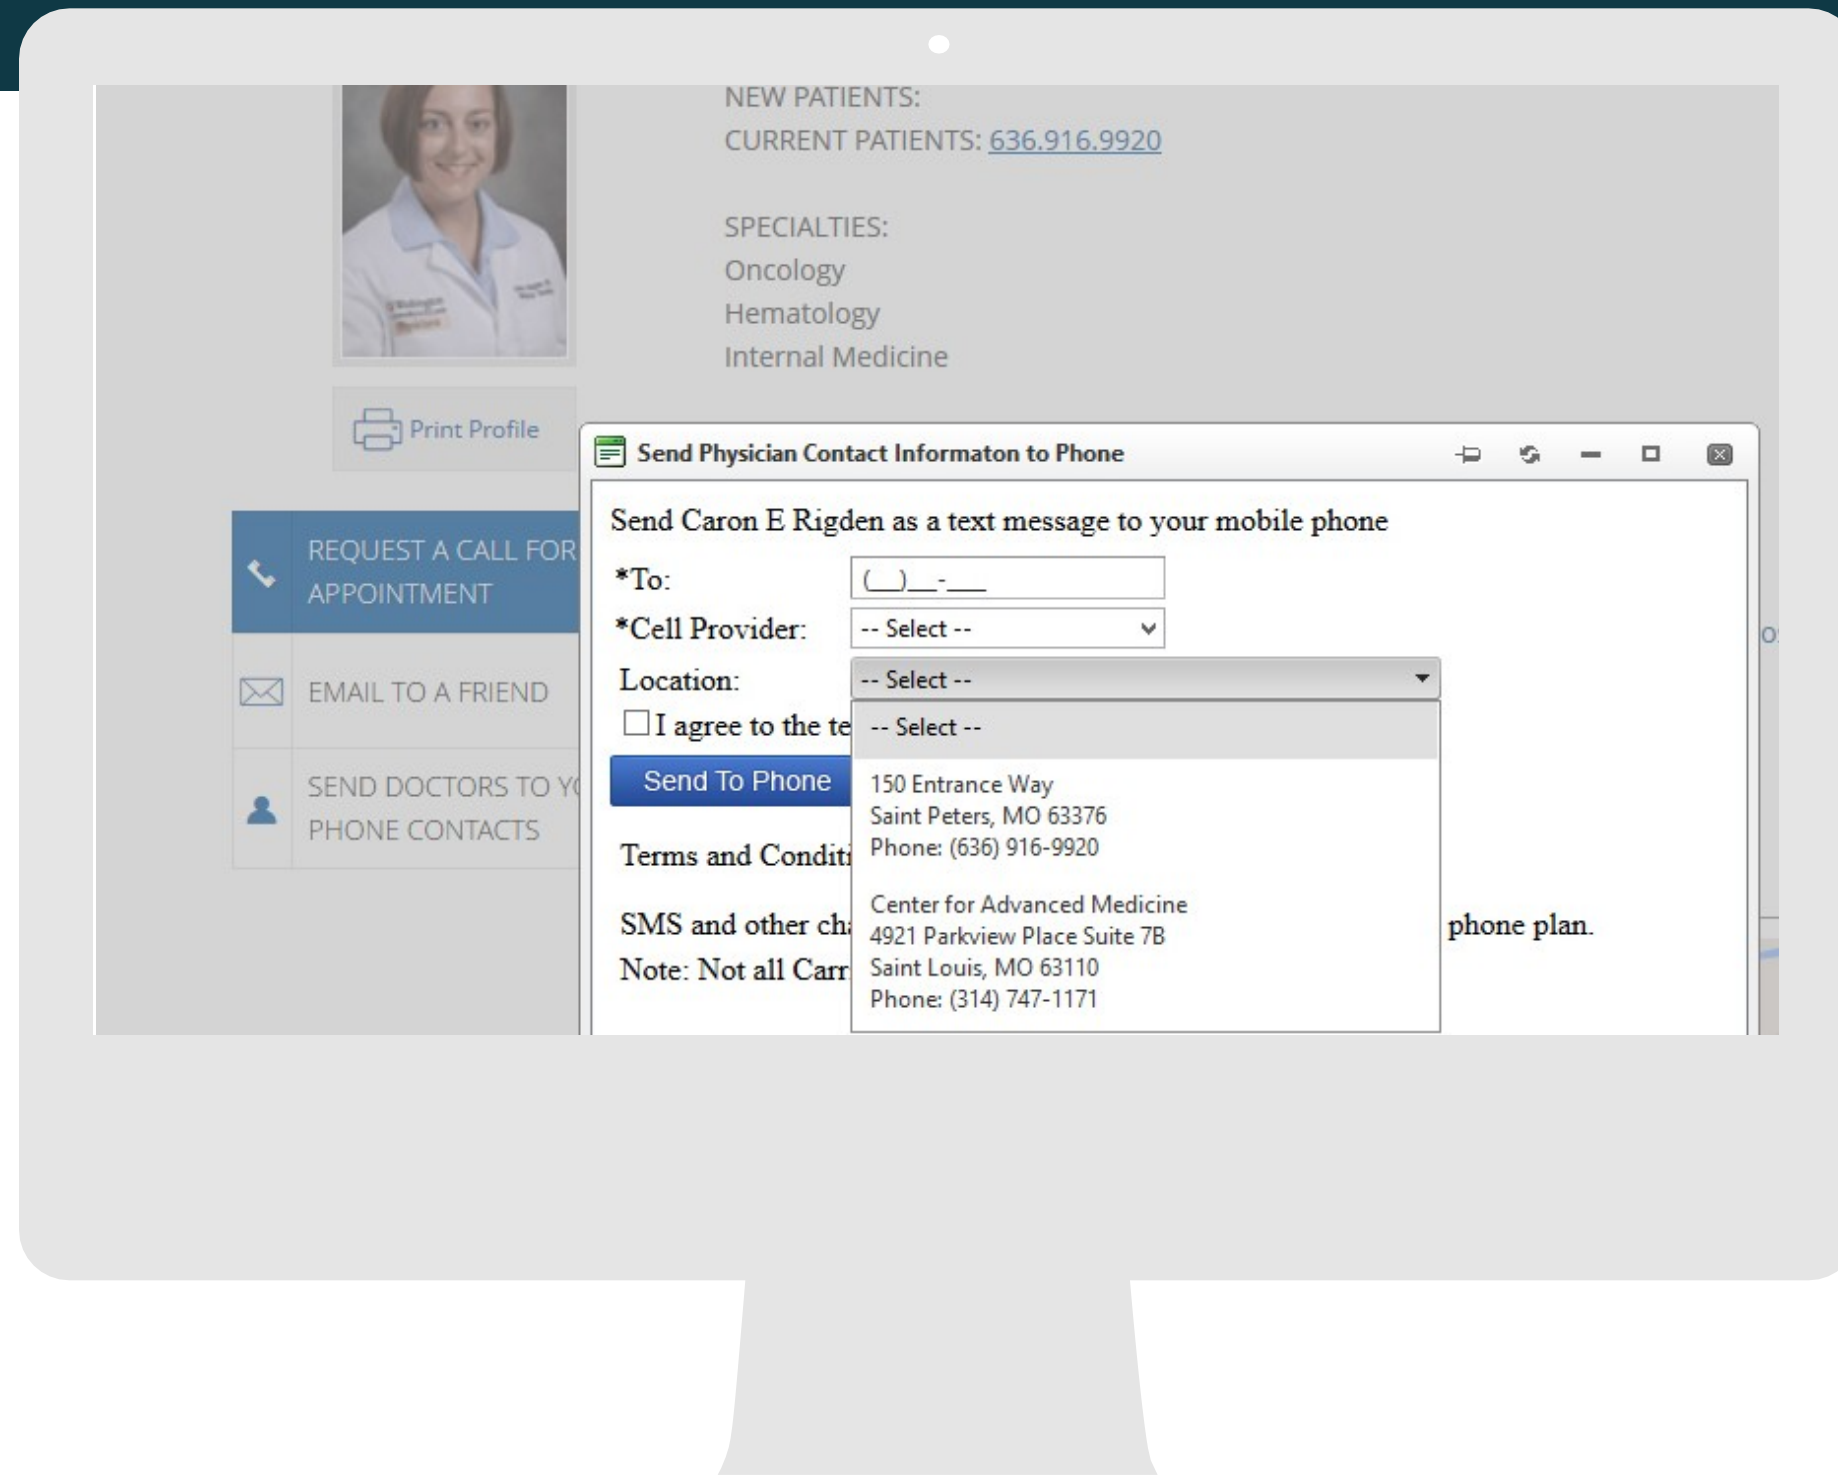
NEW PATIENTS:
CURRENT PATIENTS: 636.916.9920

SPECIALTIES:
Oncology
Hematology
Internal Medicine

Print Profile

REQUEST A CALL FOR APPOINTMENT

EMAIL TO A FRIEND

SEND DOCTORS TO Y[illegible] PHONE CONTACTS

Send Physician Contact Informaton to Phone

Send Caron E Rigden as a text message to your mobile phone

*To: (__)__-___

*Cell Provider: -- Select --

Location: -- Select --

I agree to the te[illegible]

Send To Phone

Terms and Conditi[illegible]

SMS and other ch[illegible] phone plan.

Note: Not all Carr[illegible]

-- Select --

150 Entrance Way
Saint Peters, MO 63376
Phone: (636) 916-9920

Center for Advanced Medicine
4921 Parkview Place Suite 7B
Saint Louis, MO 63110
Phone: (314) 747-1171